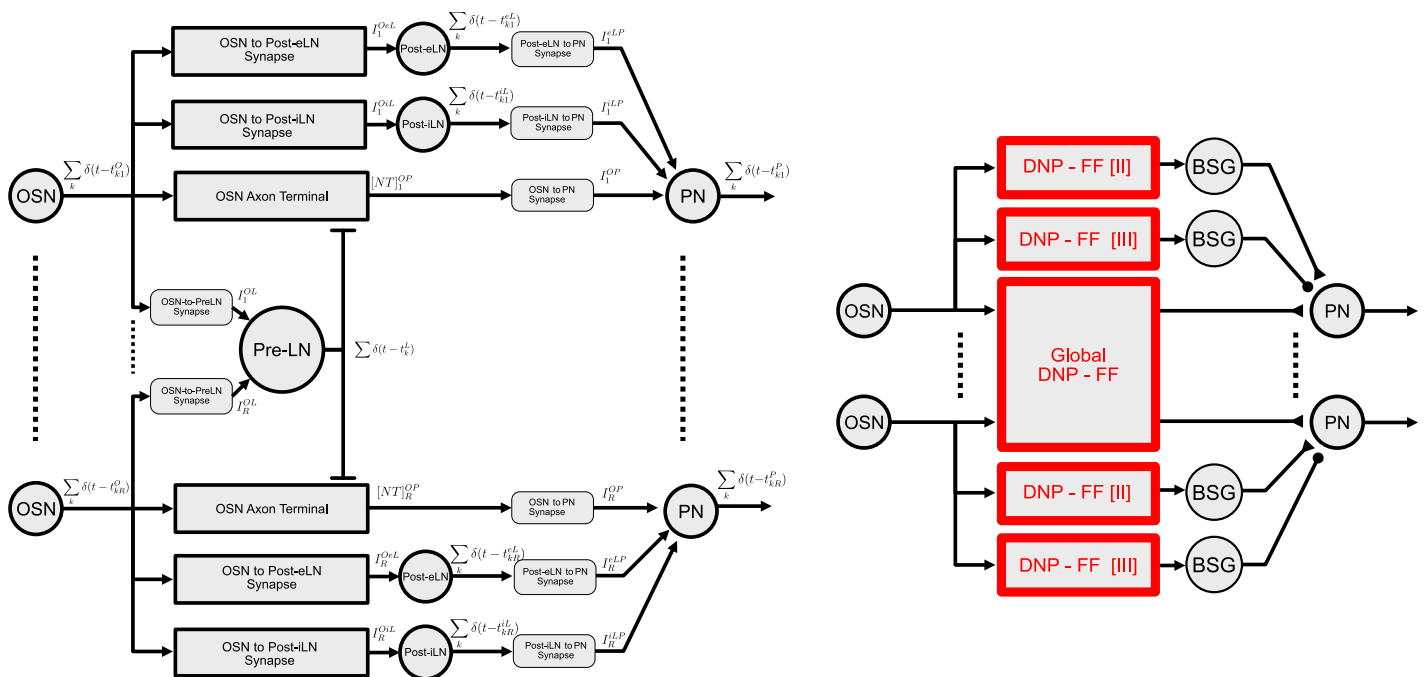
OSN to Post-eLN Synapse
$I_1^{OeL}$
Post-eLN
$\sum_k \delta(t-t_{k1}^{eL})$
Post-eLN to PN Synapse
$I_1^{eLP}$

OSN to Post-iLN Synapse
$I_1^{OiL}$
Post-iLN
$\sum_k \delta(t-t_{k1}^{iL})$
Post-iLN to PN Synapse
$I_1^{iLP}$

OSN
$\sum_k \delta(t-t_{k1}^{O})$
OSN Axon Terminal
$[NT]_1^{OP}$
OSN to PN Synapse
$I_1^{OP}$
PN
$\sum_k \delta(t-t_{k1}^{P})$

OSN-to-PreLN Synapse
$I_1^{OL}$
Pre-LN
$\sum \delta(t-t_k^L)$
OSN-to-PreLN Synapse
$I_R^{OL}$

OSN
$\sum_k \delta(t-t_{kR}^{O})$
OSN Axon Terminal
$[NT]_R^{OP}$
OSN to PN Synapse
$I_R^{OP}$
PN
$\sum_k \delta(t-t_{kR}^{P})$

OSN to Post-eLN Synapse
$I_R^{OeL}$
Post-eLN
$\sum_k \delta(t-t_{kR}^{eL})$
Post-eLN to PN Synapse
$I_R^{eLP}$

OSN to Post-iLN Synapse
$I_R^{OiL}$
Post-iLN
$\sum_k \delta(t-t_{kR}^{iL})$
Post-iLN to PN Synapse
$I_R^{iLP}$

DNP - FF [II]
BSG
DNP - FF [III]
BSG
OSN
PN
Global DNP - FF
OSN
PN
DNP - FF [II]
BSG
DNP - FF [III]
BSG